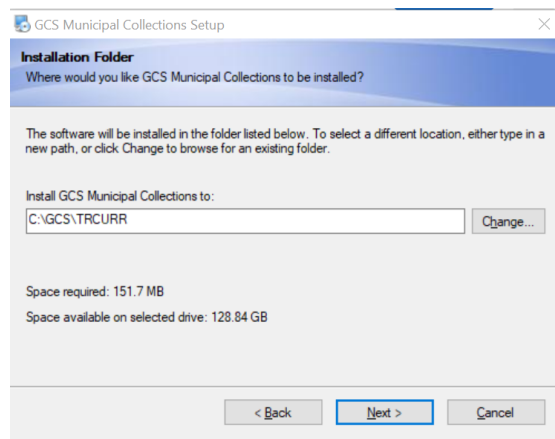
GCS Municipal Collections Setup

Installation Folder
Where would you like GCS Municipal Collections to be installed?

The software will be installed in the folder listed below. To select a different location, either type in a new path, or click Change to browse for an existing folder.

Install GCS Municipal Collections to:
C:\GCS\TRCURR
Change...

Space required: 151.7 MB
Space available on selected drive: 128.84 GB

< Back
Next >
Cancel